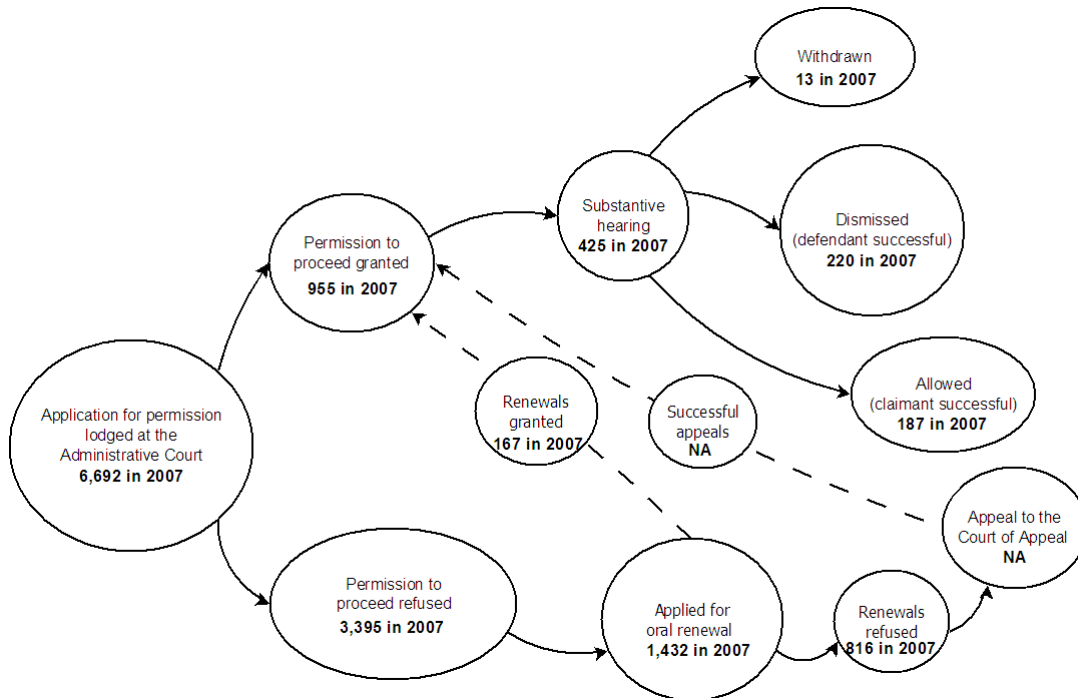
Withdrawn
13 in 2007

Substantive hearing
425 in 2007

Dismissed (defendant successful)
220 in 2007

Permission to proceed granted
955 in 2007

Allowed (claimant successful)
187 in 2007

Renewals granted
167 in 2007

Successful appeals
NA

Application for permission lodged at the Administrative Court
6,692 in 2007

Appeal to the Court of Appeal
NA

Permission to proceed refused
3,395 in 2007

Applied for oral renewal
1,432 in 2007

Renewals refused
816 in 2007